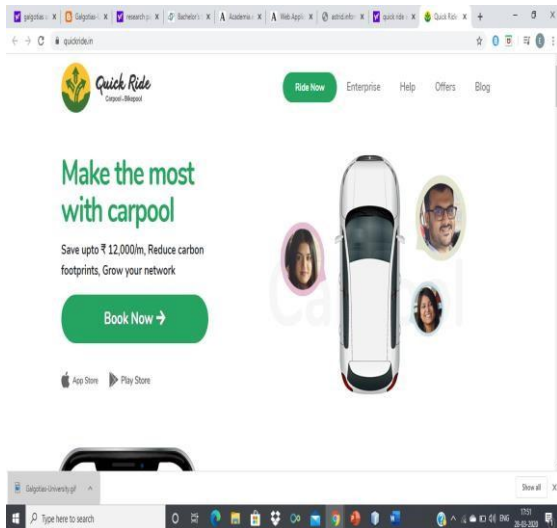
galgotias | Galgotias | research | Bachelor | Academia | Web Appl | astrid.infor | quick ride | Quick Ride

quickride.in

Quick Ride
Carpool - Bikepool

Ride Now Enterprise Help Offers Blog

Make the most with carpool

Save upto ₹ 12,000/m, Reduce carbon footprints, Grow your network

Book Now →

App Store Play Store

Carpool

Galgotias-University.gif

Show all

Type here to search

17:51
28-03-2020
ENG